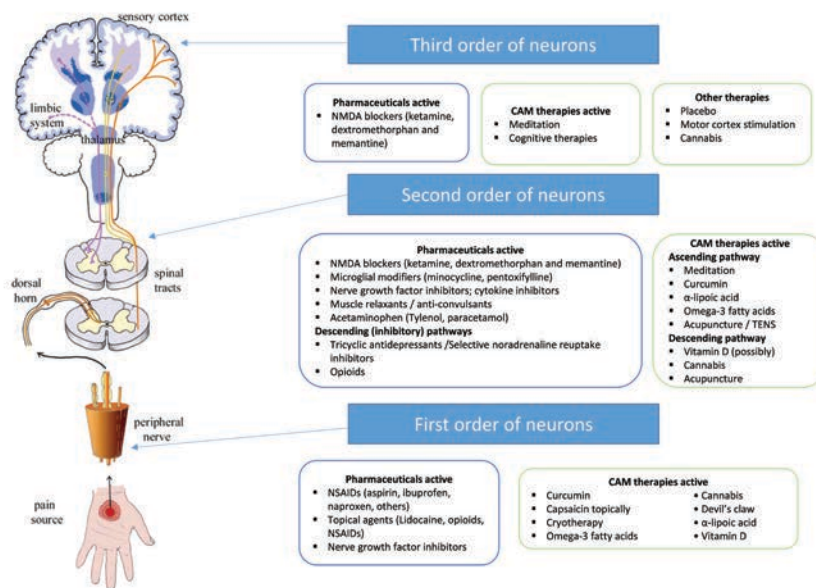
sensory cortex

limbic system

thalamus

spinal tracts

dorsal horn

peripheral nerve

pain source

Third order of neurons

**Pharmaceuticals active**
- NMDA blockers (ketamine, dextromethorphan and memantine)

**CAM therapies active**
- Meditation
- Cognitive therapies

**Other therapies**
- Placebo
- Motor cortex stimulation
- Cannabis

Second order of neurons

**Pharmaceuticals active**
- NMDA blockers (ketamine, dextromethorphan and memantine)
- Microglial modifiers (minocycline, pentoxifylline)
- Nerve growth factor inhibitors; cytokine inhibitors
- Muscle relaxants / anti-convulsants
- Acetaminophen (Tylenol, paracetamol)

**Descending (inhibitory) pathways**
- Tricyclic antidepressants /Selective noradrenaline reuptake inhibitors
- Opioids

**CAM therapies active**
**Ascending pathway**
- Meditation
- Curcumin
- α-lipoic acid
- Omega-3 fatty acids
- Acupuncture / TENS

**Descending pathway**
- Vitamin D (possibly)
- Cannabis
- Acupuncture

First order of neurons

**Pharmaceuticals active**
- NSAIDs (aspirin, ibuprofen, naproxen, others)
- Topical agents (Lidocaine, opioids, NSAIDs)
- Nerve growth factor inhibitors

**CAM therapies active**
- Curcumin
- Capsaicin topically
- Cryotherapy
- Omega-3 fatty acids
- Cannabis
- Devil's claw
- α-lipoic acid
- Vitamin D